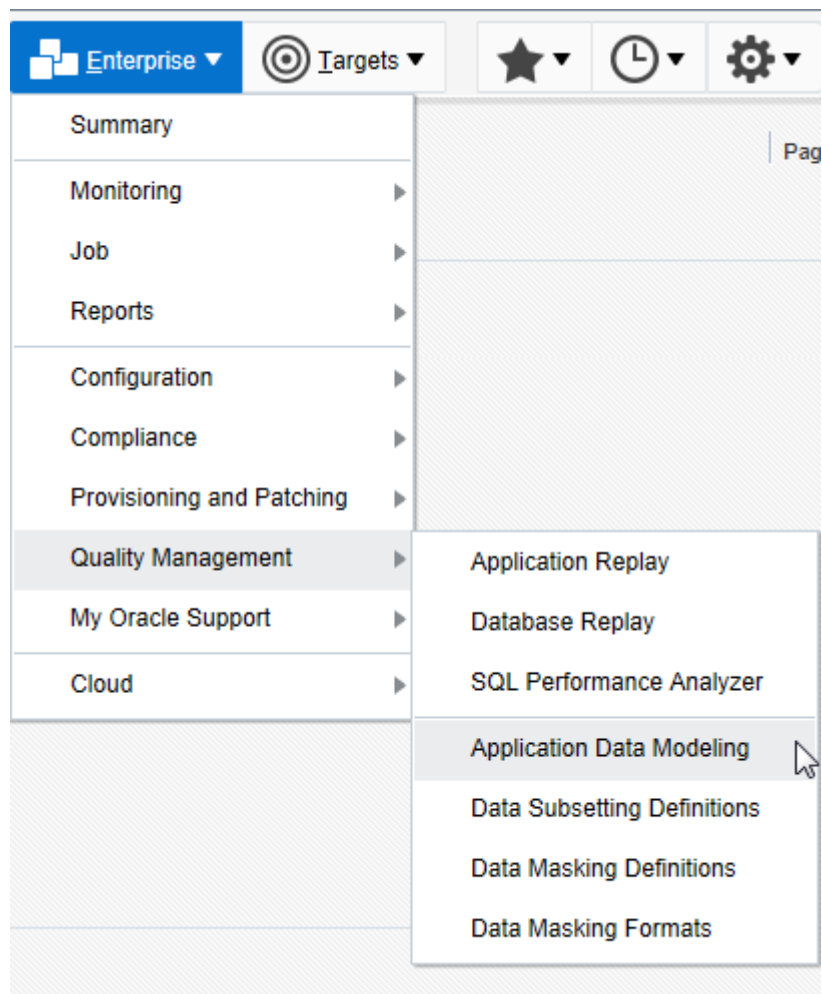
Enterprise ▾ Targets ▾

Pag

Summary

Monitoring

Job

Reports

Configuration

Compliance

Provisioning and Patching

Quality Management

My Oracle Support

Cloud

Application Replay

Database Replay

SQL Performance Analyzer

Application Data Modeling

Data Subsetting Definitions

Data Masking Definitions

Data Masking Formats